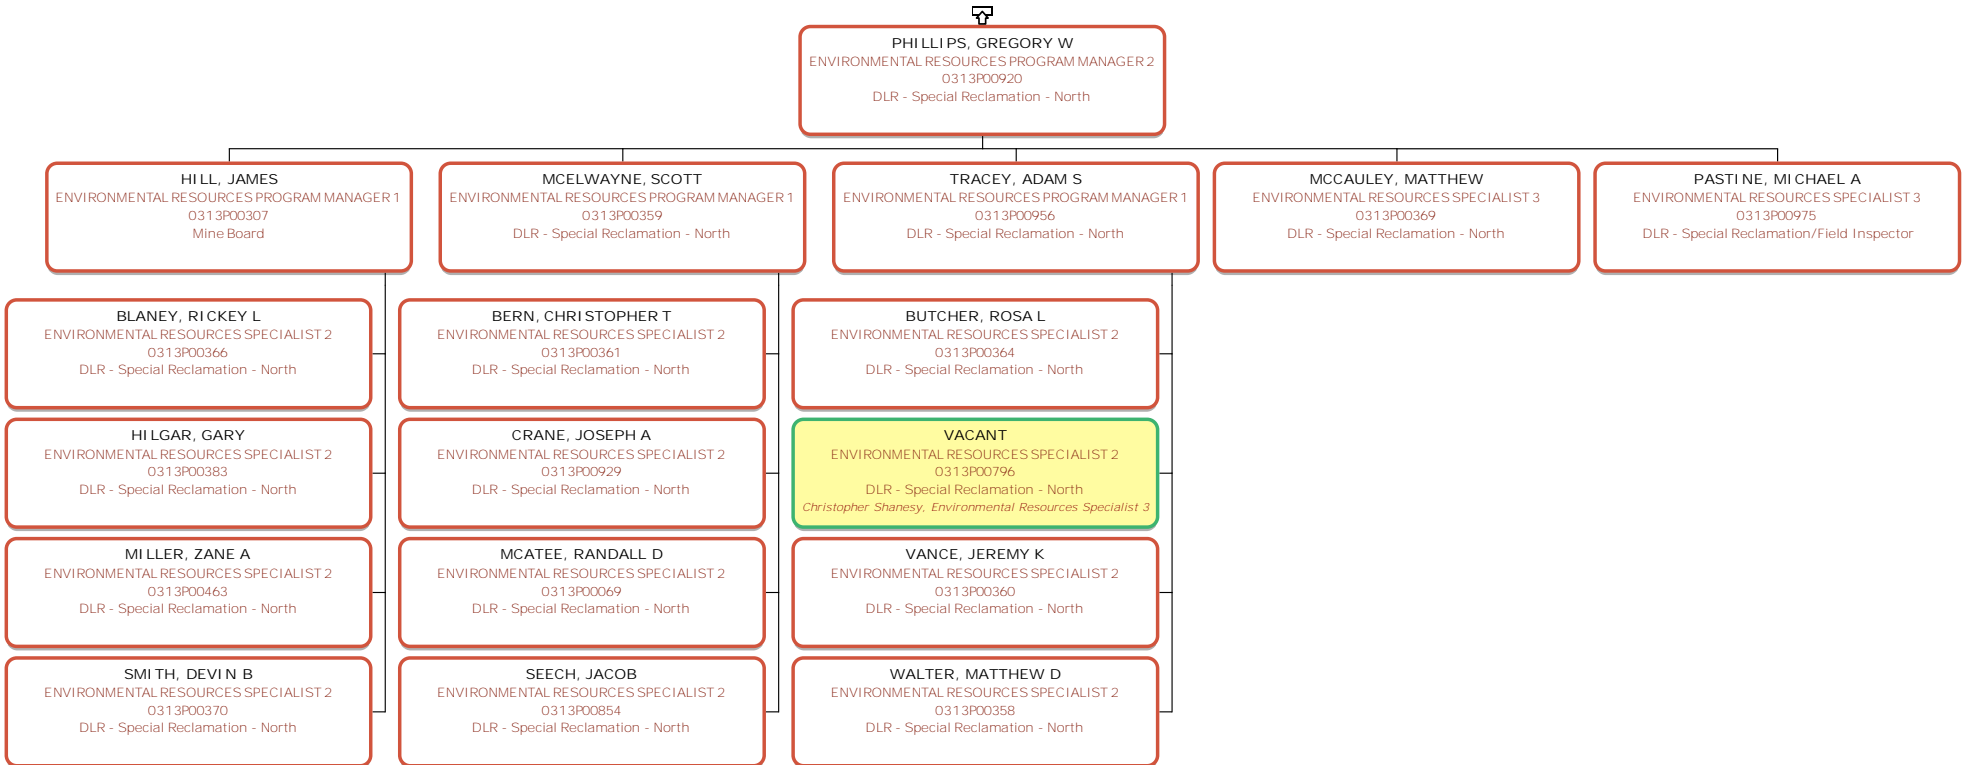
PHILLIPS, GREGORY W
ENVIRONMENTAL RESOURCES PROGRAM MANAGER 2
0313P00920
DLR - Special Reclamation - North

HILL, JAMES
ENVIRONMENTAL RESOURCES PROGRAM MANAGER 1
0313P00307
Mine Board

MCELWAYNE, SCOTT
ENVIRONMENTAL RESOURCES PROGRAM MANAGER 1
0313P00359
DLR - Special Reclamation - North

TRACEY, ADAM S
ENVIRONMENTAL RESOURCES PROGRAM MANAGER 1
0313P00956
DLR - Special Reclamation - North

MCCAULEY, MATTHEW
ENVIRONMENTAL RESOURCES SPECIALIST 3
0313P00369
DLR - Special Reclamation - North

PASTINE, MICHAEL A
ENVIRONMENTAL RESOURCES SPECIALIST 3
0313P00975
DLR - Special Reclamation/Field Inspector

BLANEY, RICKEY L
ENVIRONMENTAL RESOURCES SPECIALIST 2
0313P00366
DLR - Special Reclamation - North

HILGAR, GARY
ENVIRONMENTAL RESOURCES SPECIALIST 2
0313P00383
DLR - Special Reclamation - North

MILLER, ZANE A
ENVIRONMENTAL RESOURCES SPECIALIST 2
0313P00463
DLR - Special Reclamation - North

SMITH, DEVIN B
ENVIRONMENTAL RESOURCES SPECIALIST 2
0313P00370
DLR - Special Reclamation - North

BERN, CHRISTOPHER T
ENVIRONMENTAL RESOURCES SPECIALIST 2
0313P00361
DLR - Special Reclamation - North

CRANE, JOSEPH A
ENVIRONMENTAL RESOURCES SPECIALIST 2
0313P00929
DLR - Special Reclamation - North

MCATEE, RANDALL D
ENVIRONMENTAL RESOURCES SPECIALIST 2
0313P00069
DLR - Special Reclamation - North

SEECH, JACOB
ENVIRONMENTAL RESOURCES SPECIALIST 2
0313P00854
DLR - Special Reclamation - North

BUTCHER, ROSA L
ENVIRONMENTAL RESOURCES SPECIALIST 2
0313P00364
DLR - Special Reclamation - North

VACANT
ENVIRONMENTAL RESOURCES SPECIALIST 2
0313P00796
DLR - Special Reclamation - North
Christopher Shanesy, Environmental Resources Specialist 3

VANCE, JEREMY K
ENVIRONMENTAL RESOURCES SPECIALIST 2
0313P00360
DLR - Special Reclamation - North

WALTER, MATTHEW D
ENVIRONMENTAL RESOURCES SPECIALIST 2
0313P00358
DLR - Special Reclamation - North